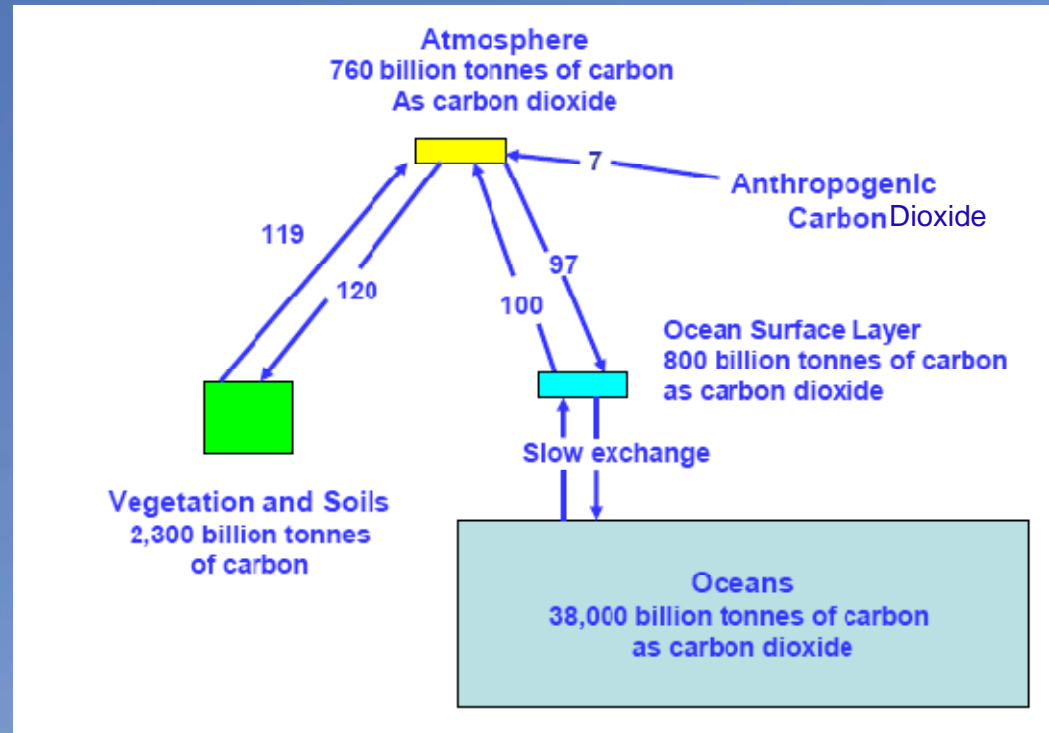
Atmosphere
760 billion tonnes of carbon
As carbon dioxide

7

Anthropogenic
Carbon Dioxide

119

120

100

97

Ocean Surface Layer
800 billion tonnes of carbon
as carbon dioxide

Slow exchange

Vegetation and Soils
2,300 billion tonnes
of carbon

Oceans
38,000 billion tonnes of carbon
as carbon dioxide